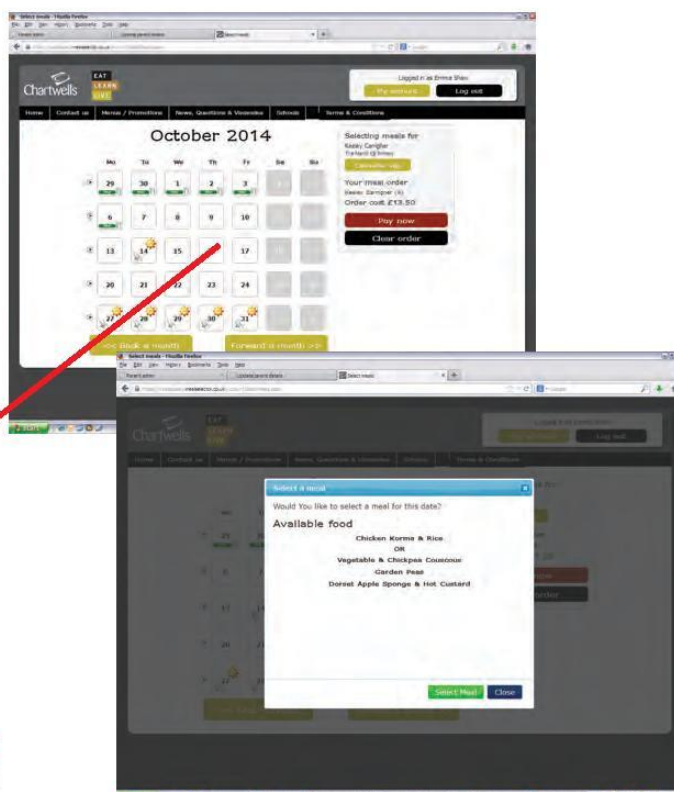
Select meals - Mozilla Firefox
File Edit View History Bookmarks Tools Help

Chartwells EAT LEARN LIVE

Logged in as Emma Shaw
My account
Log out

Home Contact us Menus / Promotions News, Questions & Vacancies Schools Terms & Conditions

October 2014

| Mo | Tu | We | Th | Fr | Sa | Su |
|---|---|---|---|---|---|---|
| 29 | 30 | 1 | 2 | 3 | | |
| 6 | 7 | 8 | 9 | 10 | | |
| 13 | 14 | 15 | | 17 | | |
| 20 | 21 | 22 | 23 | 24 | | |
| 27 | 28 | 29 | 30 | 31 | | |

<< Back a month
Forward a month >>

Selecting meals for
Keeley Carrigher
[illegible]
Choose Pupil

Your meal order
Keeley Carrigher (4)
Order cost £13.50
Pay now
Clear order

Select meals - Mozilla Firefox
File Edit View History Bookmarks Tools Help

Chartwells EAT LEARN LIVE
Log out

Home Contact us Menus / Promotions News, Questions & Vacancies Schools Terms & Conditions

Select a meal
Would You like to select a meal for this date?
Available food
Chicken Korma & Rice
OR
Vegetable & Chickpea Couscous
Garden Peas
Dorset Apple Sponge & Hot Custard

Select Meal
Close